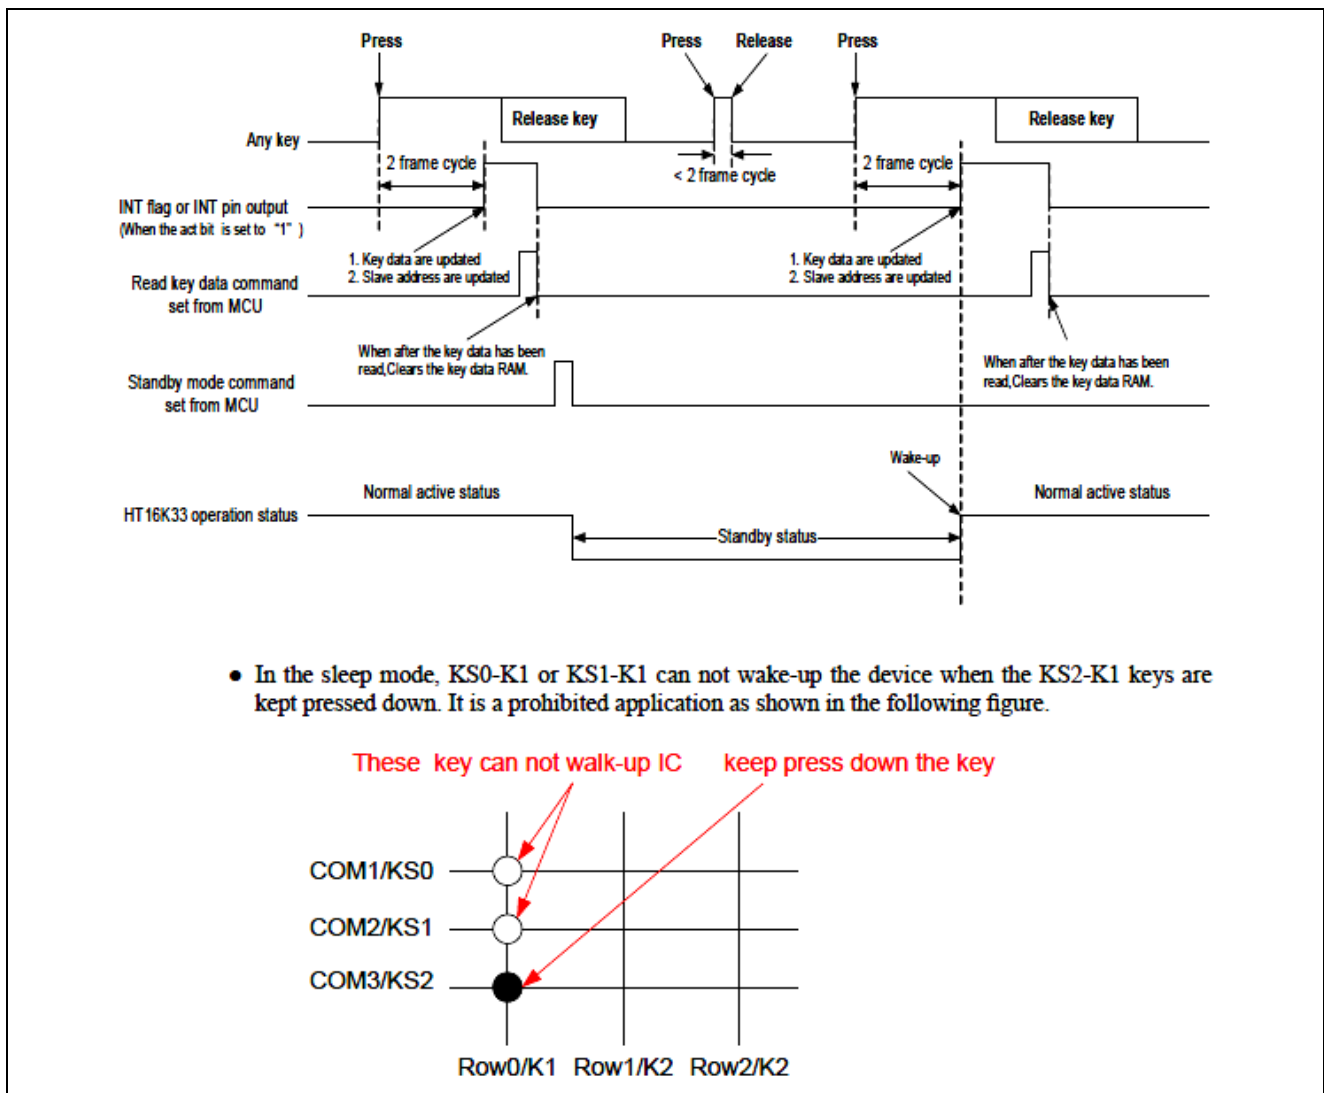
Press

Press

Release

Press

Release key

Release key

Any key

2 frame cycle

< 2 frame cycle

2 frame cycle

INT flag or INT pin output
(When the act bit is set to "1")

1. Key data are updated
2. Slave address are updated

1. Key data are updated
2. Slave address are updated

Read key data command set from MCU

When after the key data has been read,Clears the key data RAM.

When after the key data has been read,Clears the key data RAM.

Standby mode command set from MCU

Wake-up

Normal active status

Normal active status

HT16K33 operation status

Standby status

• In the sleep mode, KS0-K1 or KS1-K1 can not wake-up the device when the KS2-K1 keys are kept pressed down. It is a prohibited application as shown in the following figure.

These key can not walk-up IC

keep press down the key

COM1/KS0

COM2/KS1

COM3/KS2

Row0/K1 Row1/K2 Row2/K2